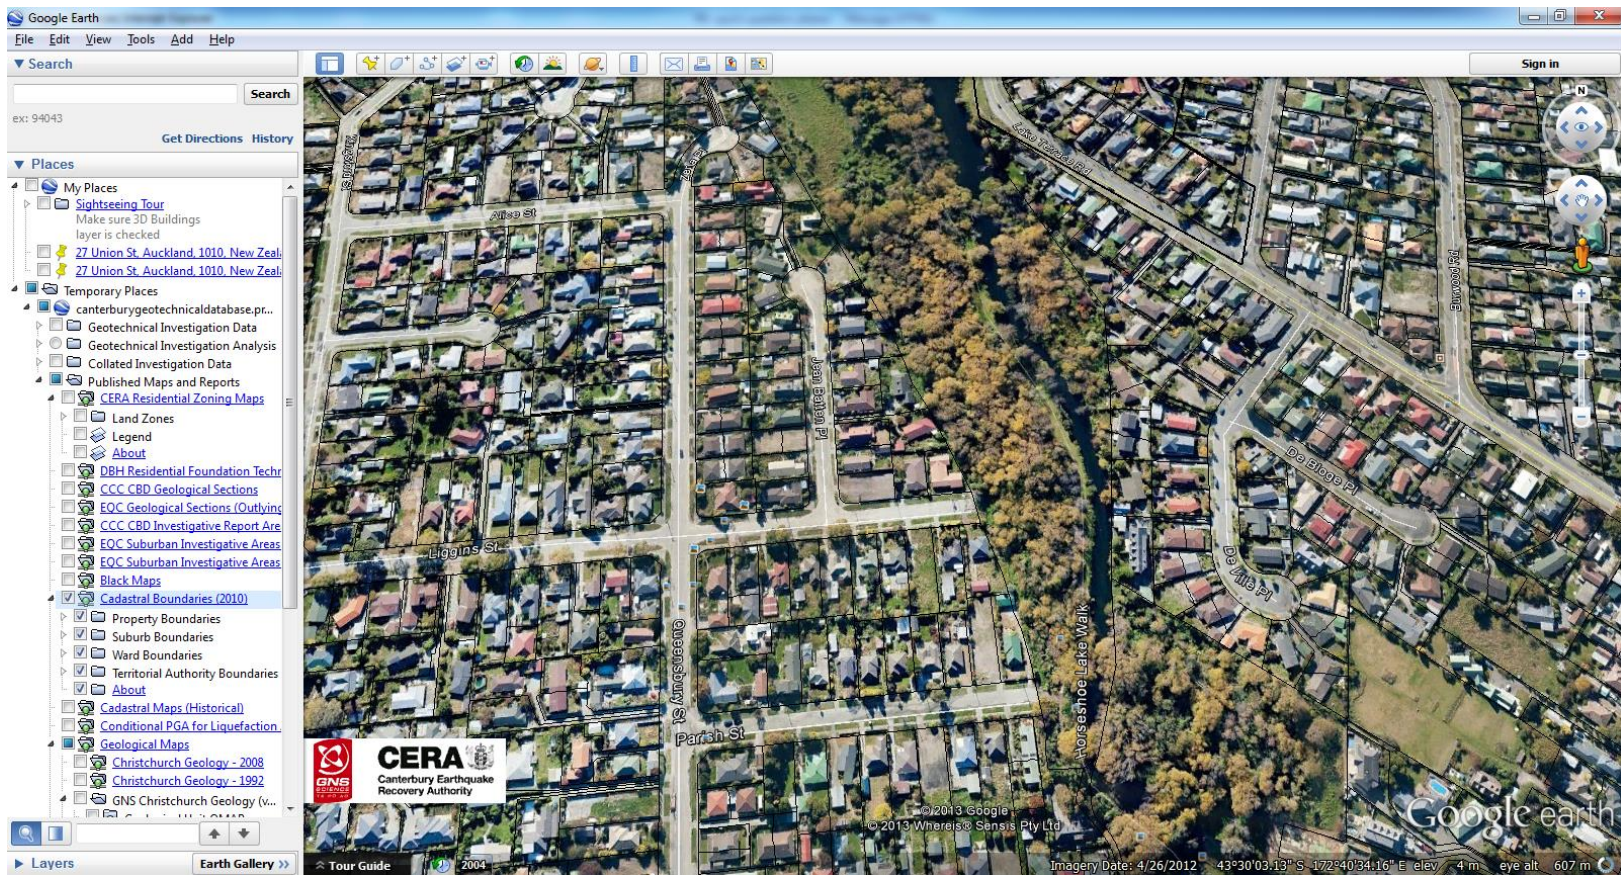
Google Earth

File Edit View Tools Add Help

▼ Search

Search

ex: 94043

Get Directions History

▼ Places

My Places
Sightseeing Tour
Make sure 3D Buildings layer is checked
27 Union St, Auckland, 1010, New Zeal
27 Union St, Auckland, 1010, New Zeal
Temporary Places
canterburygeotechnicaldatabase.pr...
Geotechnical Investigation Data
Geotechnical Investigation Analysis
Collated Investigation Data
Published Maps and Reports
CERA Residential Zoning Maps
Land Zones
Legend
About
DBH Residential Foundation Techr
CCC CBD Geological Sections
EQC Geological Sections (Outlying
CCC CBD Investigative Report Are
EQC Suburban Investigative Areas
EQC Suburban Investigative Areas
Black Maps
Cadastral Boundaries (2010)
Property Boundaries
Suburb Boundaries
Ward Boundaries
Territorial Authority Boundaries
About
Cadastral Maps (Historical)
Conditional PGA for Liquefaction
Geological Maps
Christchurch Geology - 2008
Christchurch Geology - 1992
GNS Christchurch Geology (v...

▶ Layers Earth Gallery »

Sign in

N

Alice St
Liggins St
Queensbury St
Parish St
Jean Batten Pl
Horseshoe Lake Walk
Locksley Ave
Burwood Rd
De Bloge Pl
De Lille Pl

GNS SCIENCE
CERA
Canterbury Earthquake Recovery Authority

©2013 Google
©2013 Whereis® Sensis Pty Ltd

Google earth

Tour Guide 2004
Imagery Date: 4/26/2012 43°30'03.13" S 172°40'34.16" E elev 4 m eye alt 607 m